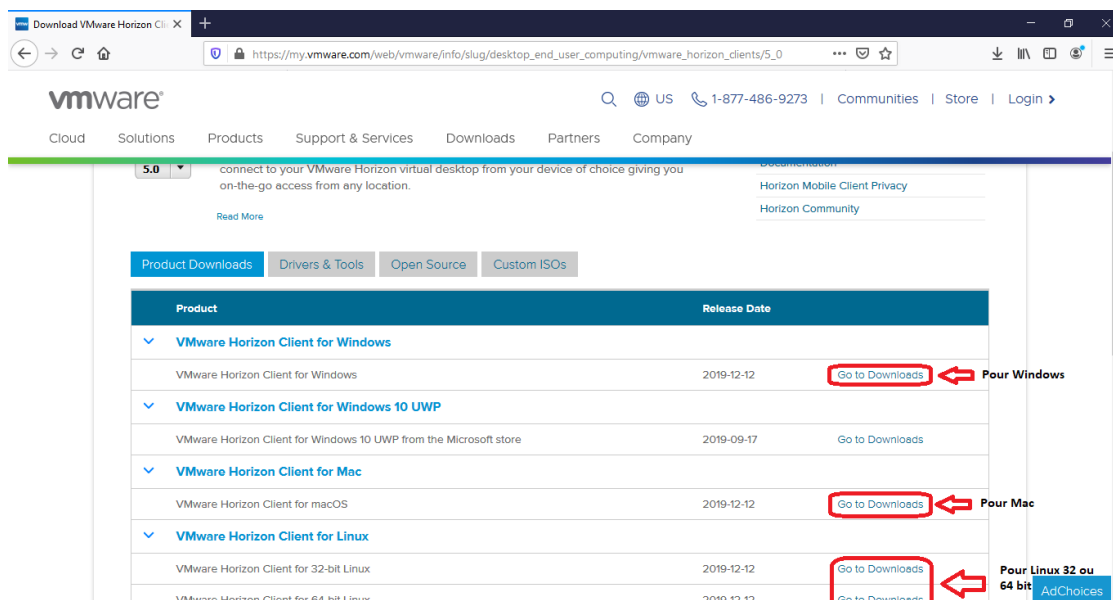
Download VMware Horizon Cli ×

https://my.vmware.com/web/vmware/info/slug/desktop_end_user_computing/vmware_horizon_clients/5_0

vmware

US 1-877-486-9273 | Communities | Store | Login

Cloud Solutions Products Support & Services Downloads Partners Company

5.0

connect to your VMware Horizon virtual desktop from your device of choice giving you on-the-go access from any location.

Read More

Documentation

Horizon Mobile Client Privacy

Horizon Community

Product Downloads | Drivers & Tools | Open Source | Custom ISOs

| Product | Release Date | |
|---|---|---|
| VMware Horizon Client for Windows | | |
| VMware Horizon Client for Windows | 2019-12-12 | Go to Downloads |
| VMware Horizon Client for Windows 10 UWP | | |
| VMware Horizon Client for Windows 10 UWP from the Microsoft store | 2019-09-17 | Go to Downloads |
| VMware Horizon Client for Mac | | |
| VMware Horizon Client for macOS | 2019-12-12 | Go to Downloads |
| VMware Horizon Client for Linux | | |
| VMware Horizon Client for 32-bit Linux | 2019-12-12 | Go to Downloads |
| VMware Horizon Client for 64-bit Linux | 2019-12-12 | Go to Downloads |

Pour Windows

Pour Mac

Pour Linux 32 ou 64 bit

AdChoices